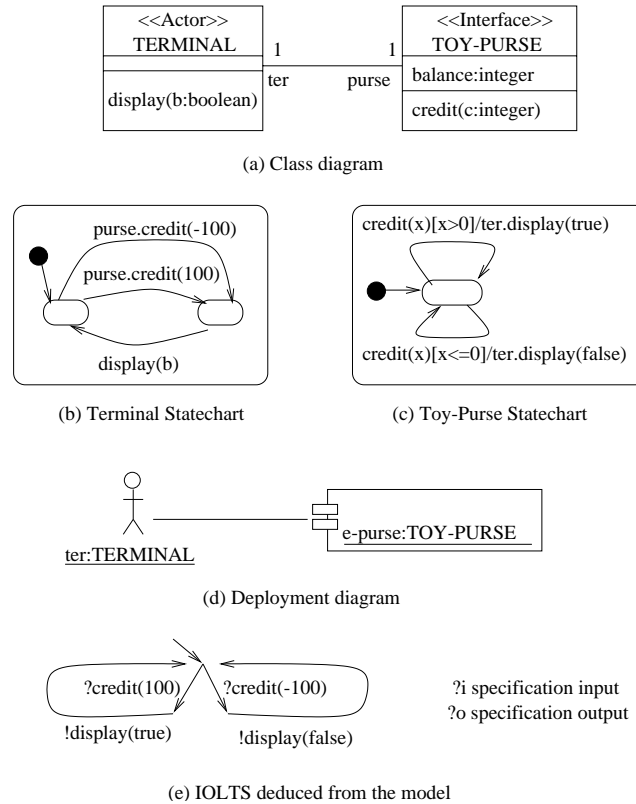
<<Actor>>
TERMINAL

display(b:boolean)

1
ter

1
purse

<<Interface>>
TOY-PURSE

balance:integer

credit(c:integer)

(a) Class diagram

purse.credit(-100)
purse.credit(100)
display(b)

(b) Terminal Statechart

credit(x)[x>0]/ter.display(true)
credit(x)[x<=0]/ter.display(false)

(c) Toy-Purse Statechart

ter:TERMINAL

e-purse:TOY-PURSE

(d) Deployment diagram

?credit(100)
?credit(-100)
!display(true)
!display(false)

?i specification input
?o specification output

(e) IOLTS deduced from the model